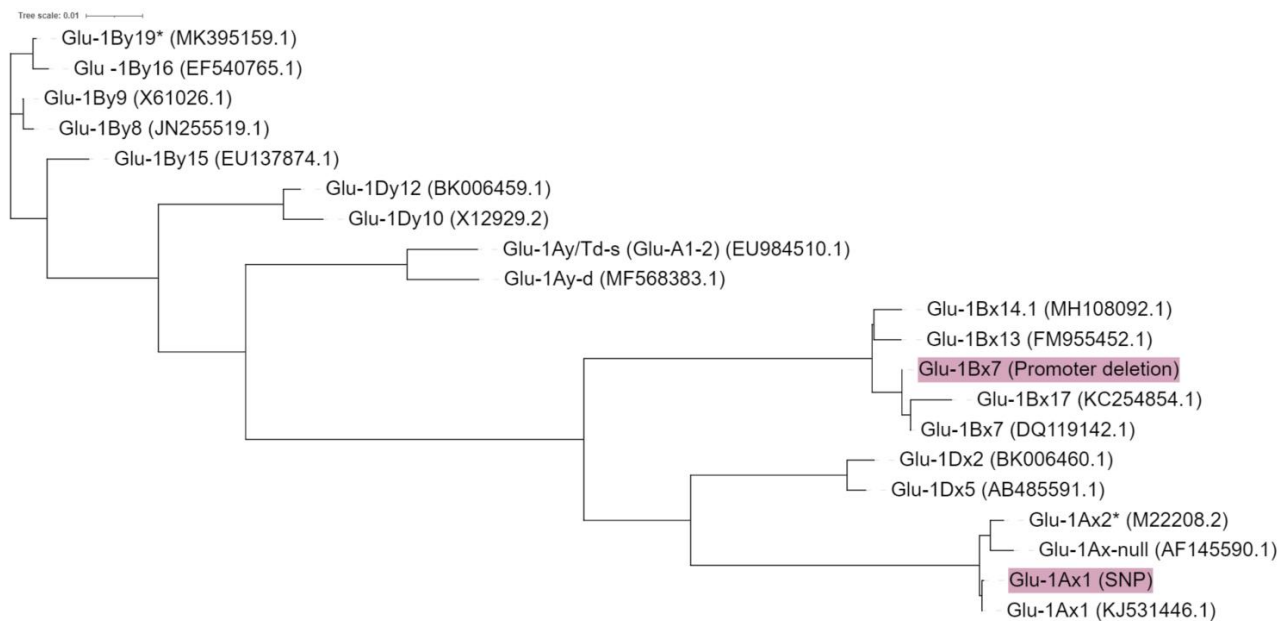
Tree scale: 0.01

Glu-1By19* (MK395159.1)
Glu -1By16 (EF540765.1)
Glu-1By9 (X61026.1)
Glu-1By8 (JN255519.1)
Glu-1By15 (EU137874.1)
Glu-1Dy12 (BK006459.1)
Glu-1Dy10 (X12929.2)
Glu-1Ay/Td-s (Glu-A1-2) (EU984510.1)
Glu-1Ay-d (MF568383.1)
Glu-1Bx14.1 (MH108092.1)
Glu-1Bx13 (FM955452.1)
Glu-1Bx7 (Promoter deletion)
Glu-1Bx17 (KC254854.1)
Glu-1Bx7 (DQ119142.1)
Glu-1Dx2 (BK006460.1)
Glu-1Dx5 (AB485591.1)
Glu-1Ax2* (M22208.2)
Glu-1Ax-null (AF145590.1)
Glu-1Ax1 (SNP)
Glu-1Ax1 (KJ531446.1)